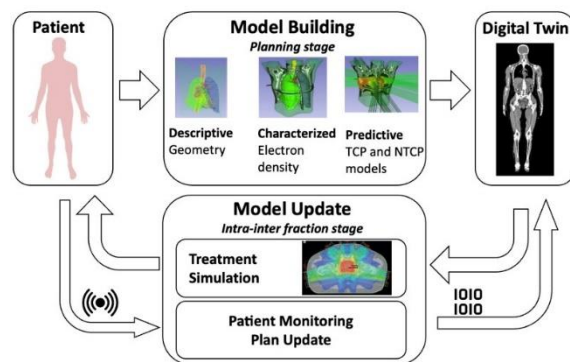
Patient

Model Building
Planning stage

Descriptive
Geometry

Characterized
Electron density

Predictive
TCP and NTCP models

Digital Twin

Model Update
Intra-inter fraction stage

Treatment Simulation

1010
1010

Patient Monitoring
Plan Update